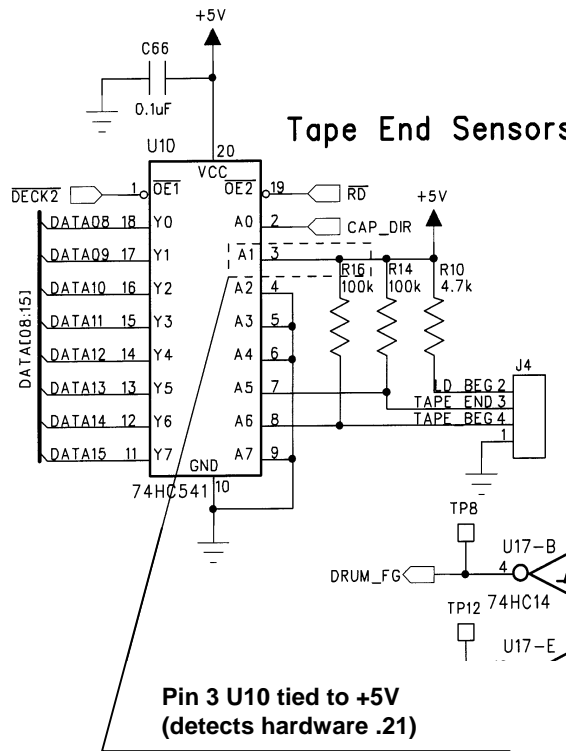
+5V

C66

0.1uF

U10

Tape End Sensors

VCC 20

$\overline{DECK2}$ 1 $\overline{OE1}$

$\overline{OE2}$ 19 $\overline{RD}$

+5V

DATA08 18 Y0

A0 2 CAP_DIR

DATA09 17 Y1

A1 3

R15 R14 R10

100k 100k 4.7k

DATA10 16 Y2

A2 4

DATA[08:15]

DATA11 15 Y3

A3 5

DATA12 14 Y4

A4 6

DATA13 13 Y5

A5 7

LD BEG 2

TAPE END 3

TAPE BEG 4

1

J4

DATA14 12 Y6

A6 8

DATA15 11 Y7

A7 9

GND

74HC541 10

TP8

U17-B

DRUM_FG 4

TP12 74HC14

U17-E

Pin 3 U10 tied to +5V (detects hardware .21)